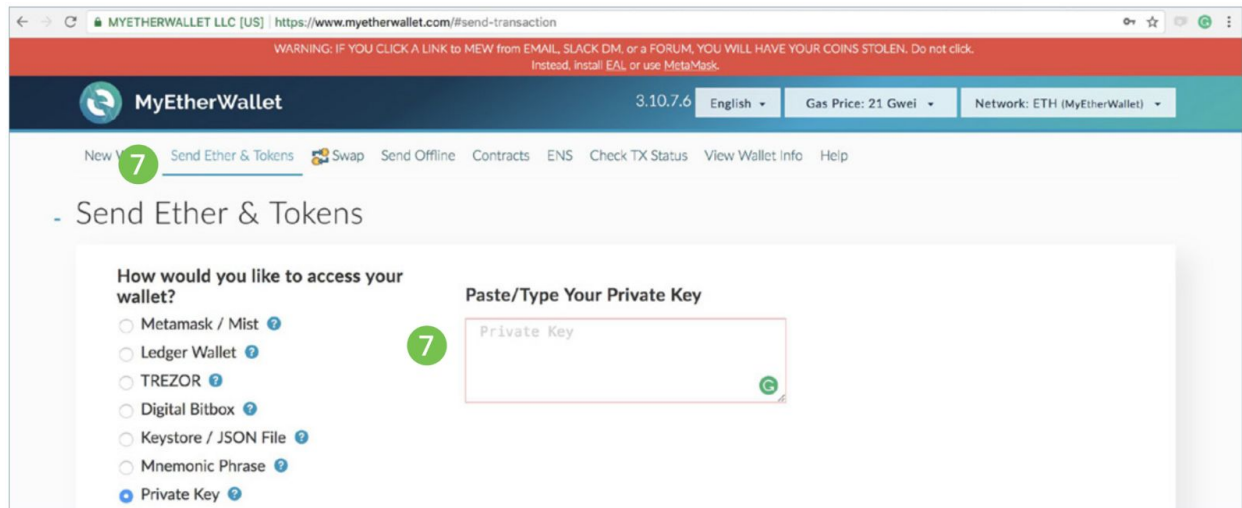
MYETHERWALLET LLC [US] | https://www.myetherwallet.com/#send-transaction

WARNING: IF YOU CLICK A LINK to MEW from EMAIL, SLACK DM, or a FORUM, YOU WILL HAVE YOUR COINS STOLEN. Do not click. Instead, install EAL or use MetaMask.

MyEtherWallet 3.10.7.6 English Gas Price: 21 Gwei Network: ETH (MyEtherWallet)

New W 7 Send Ether & Tokens Swap Send Offline Contracts ENS Check TX Status View Wallet Info Help

Send Ether & Tokens

How would you like to access your wallet?

Metamask / Mist

Ledger Wallet

TREZOR

Digital Bitbox

Keystore / JSON File

Mnemonic Phrase

Private Key

Paste/Type Your Private Key

7

Private Key